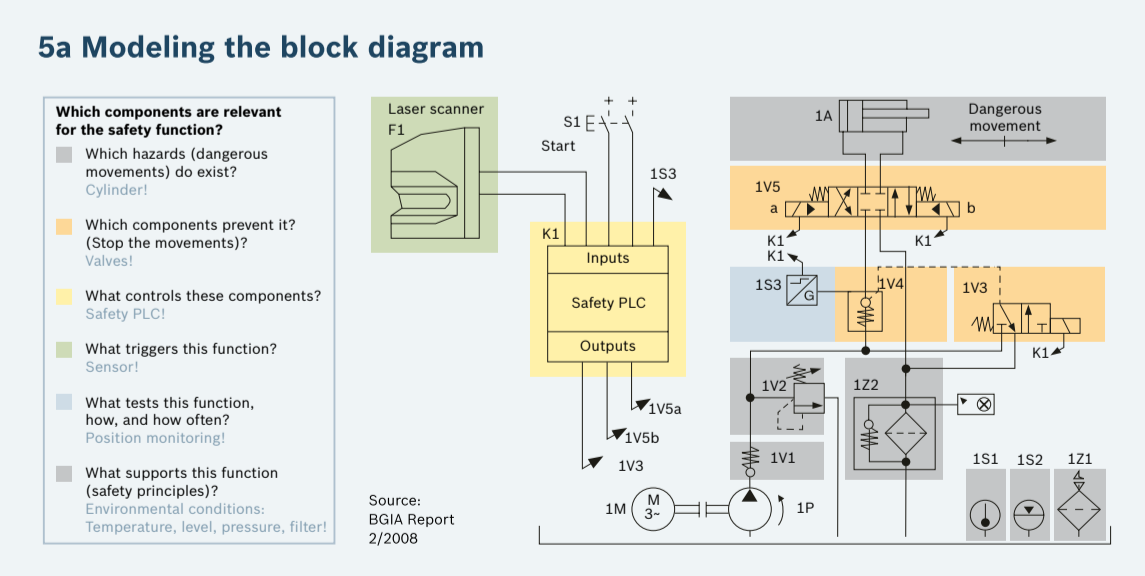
5a Modeling the block diagram

Which components are relevant for the safety function?

Which hazards (dangerous movements) do exist?
Cylinder!

Which components prevent it? (Stop the movements)?
Valves!

What controls these components?
Safety PLC!

What triggers this function?
Sensor!

What tests this function, how, and how often?
Position monitoring!

What supports this function (safety principles)?
Environmental conditions: Temperature, level, pressure, filter!

Source:
BGIA Report
2/2008

Laser scanner
F1

S1
Start

1S3

K1
Inputs
Safety PLC
Outputs

1V5a
1V5b
1V3

1A
Dangerous movement

1V5
a
b
K1
K1
K1

1S3
G
1V4
1V3
K1

1V2
1Z2
1V1

1M
M
3~
1P

1S1
1S2
1Z1